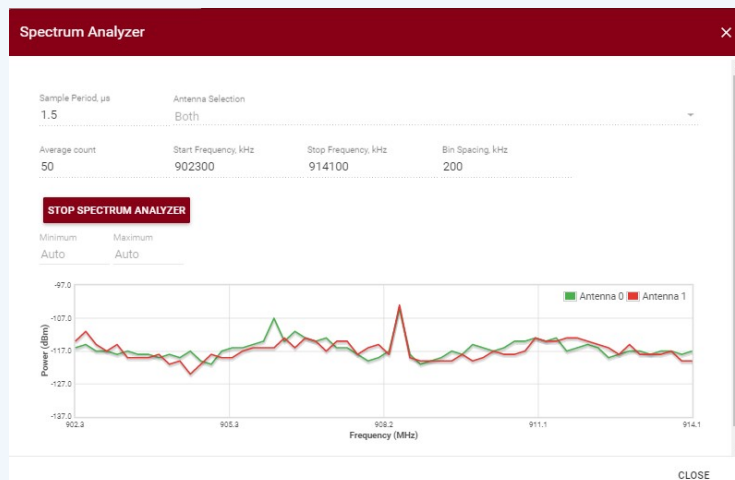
Spectrum Analyzer
×

Sample Period, µs
1.5

Antenna Selection
Both

Average count
50

Start Frequency, kHz
902300

Stop Frequency, kHz
914100

Bin Spacing, kHz
200

STOP SPECTRUM ANALYZER

Minimum
Auto

Maximum
Auto

Antenna 0 Antenna 1

-97.0
-107.0
-117.0
-127.0
-137.0

Power (dBm)

902.3
905.3
908.2
911.1
914.1

Frequency (MHz)

CLOSE